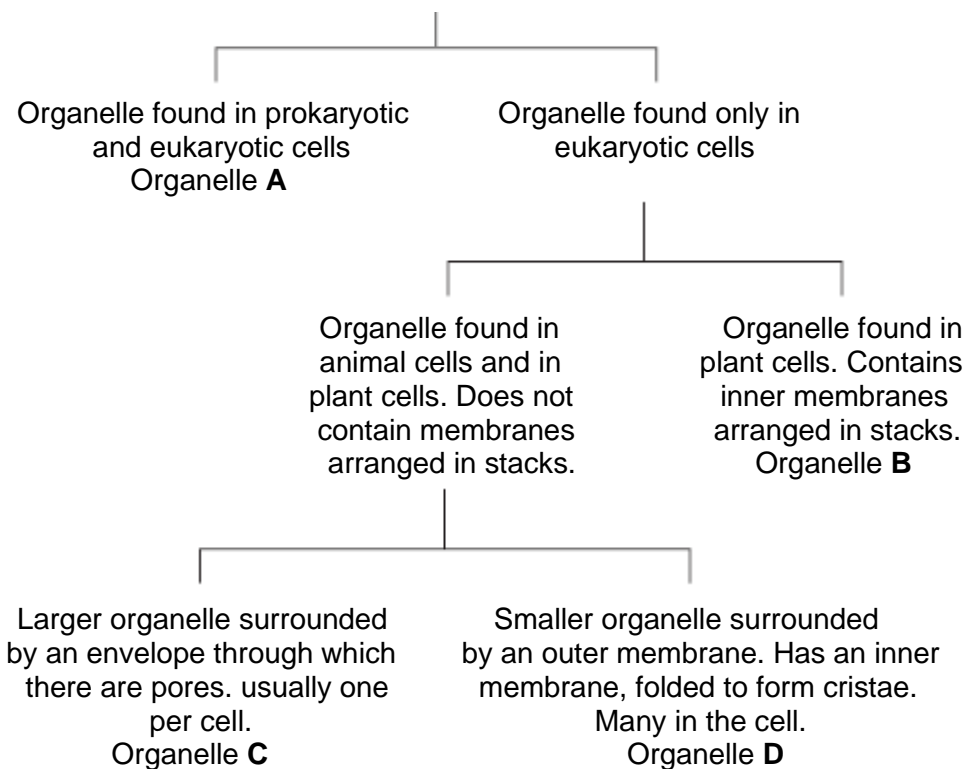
Organelle found in prokaryotic and eukaryotic cells
Organelle **A**

Organelle found only in eukaryotic cells

Organelle found in animal cells and in plant cells. Does not contain membranes arranged in stacks.

Organelle found in plant cells. Contains inner membranes arranged in stacks.
Organelle **B**

Larger organelle surrounded by an envelope through which there are pores. usually one per cell.
Organelle **C**

Smaller organelle surrounded by an outer membrane. Has an inner membrane, folded to form cristae. Many in the cell.
Organelle **D**